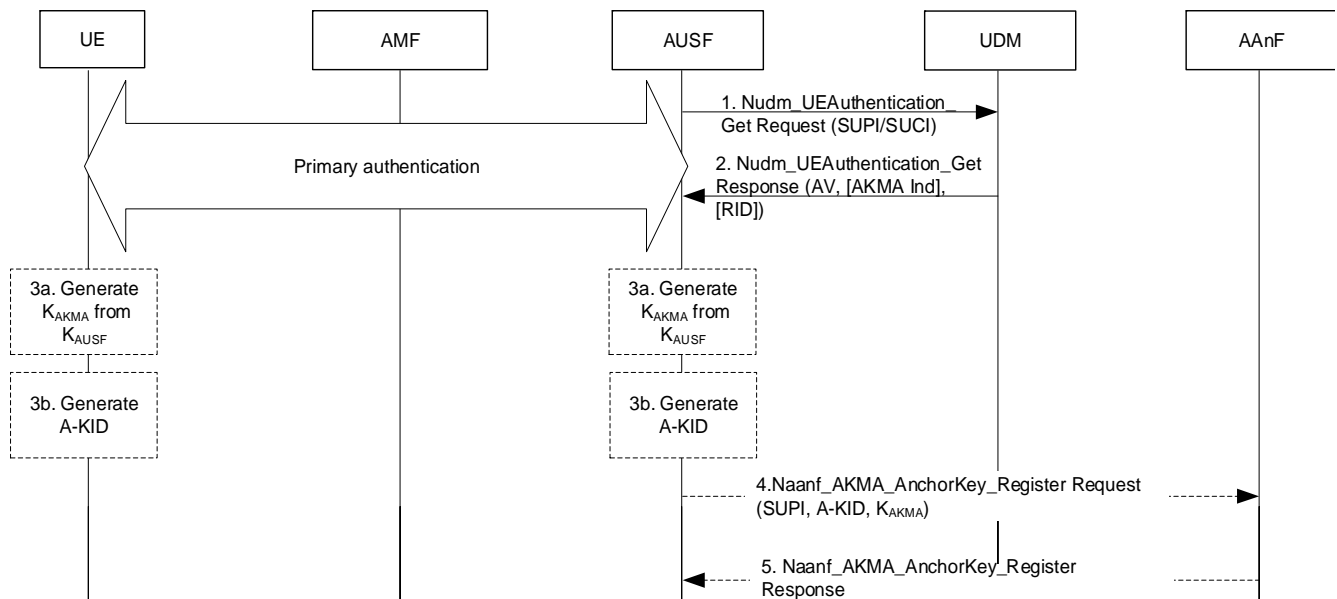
UE

AMF

AUSF

UDM

AAnF

1. Nudm_UEAuthentication_ Get Request (SUPI/SUCI)

Primary authentication

2. Nudm_UEAuthentication_Get Response (AV, [AKMA Ind], [RID])

3a. Generate $K_{AKMA}$ from $K_{AUSF}$

3a. Generate $K_{AKMA}$ from $K_{AUSF}$

3b. Generate A-KID

3b. Generate A-KID

4.Naanf_AKMA_AnchorKey_Register Request (SUPI, A-KID, $K_{AKMA}$)

5. Naanf_AKMA_AnchorKey_Register Response